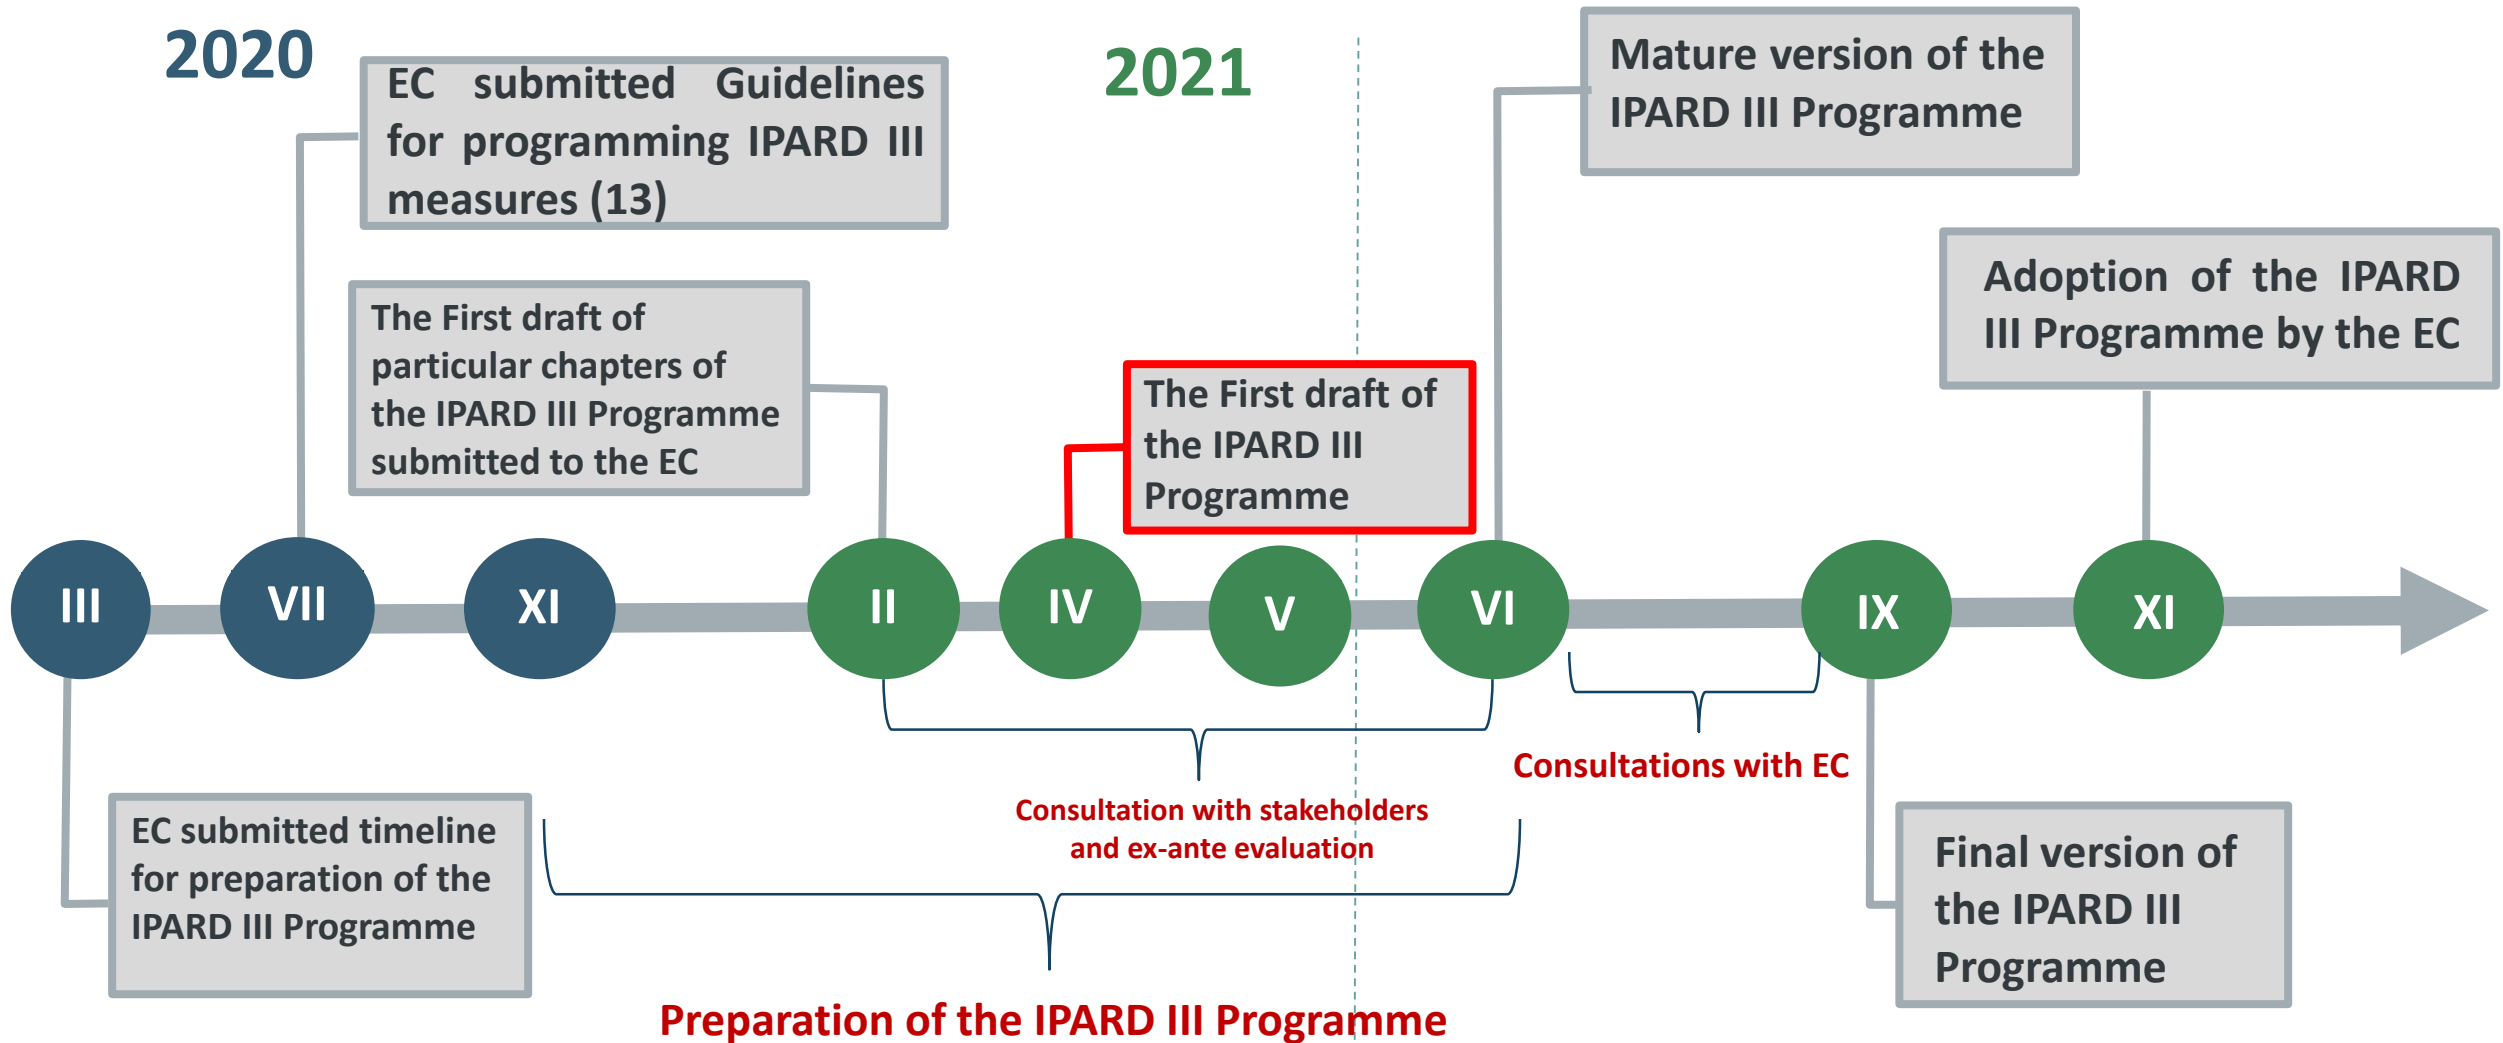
2020

EC submitted Guidelines for programming IPARD III measures (13)

2021

Mature version of the IPARD III Programme

The First draft of particular chapters of the IPARD III Programme submitted to the EC

Adoption of the IPARD III Programme by the EC

The First draft of the IPARD III Programme

III

VII

XI

II

IV

V

VI

IX

XI

Consultations with EC

Consultation with stakeholders and ex-ante evaluation

EC submitted timeline for preparation of the IPARD III Programme

Final version of the IPARD III Programme

Preparation of the IPARD III Programme